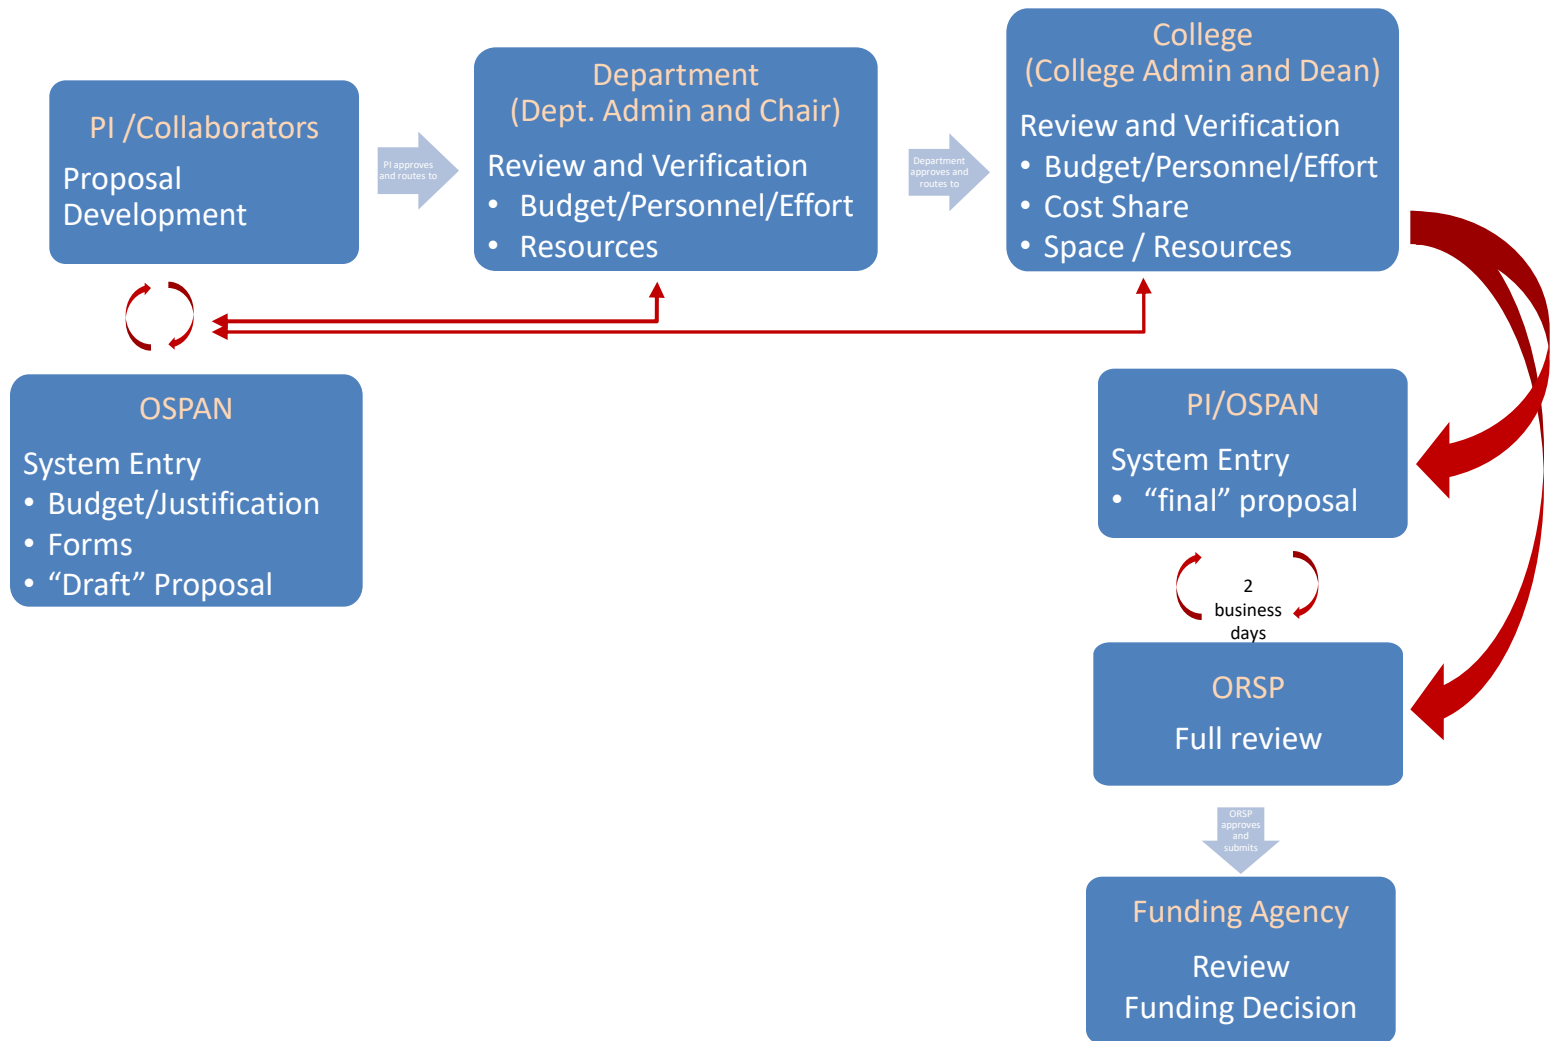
PI /Collaborators

Proposal Development

PI approves and routes to

Department
(Dept. Admin and Chair)

Review and Verification
• Budget/Personnel/Effort
• Resources

Department approves and routes to

College
(College Admin and Dean)

Review and Verification
• Budget/Personnel/Effort
• Cost Share
• Space / Resources

OSPAN

System Entry
• Budget/Justification
• Forms
• "Draft" Proposal

PI/OSPAN

System Entry
• "final" proposal

2 business days

ORSP

Full review

ORSP approves and submits

Funding Agency

Review
Funding Decision